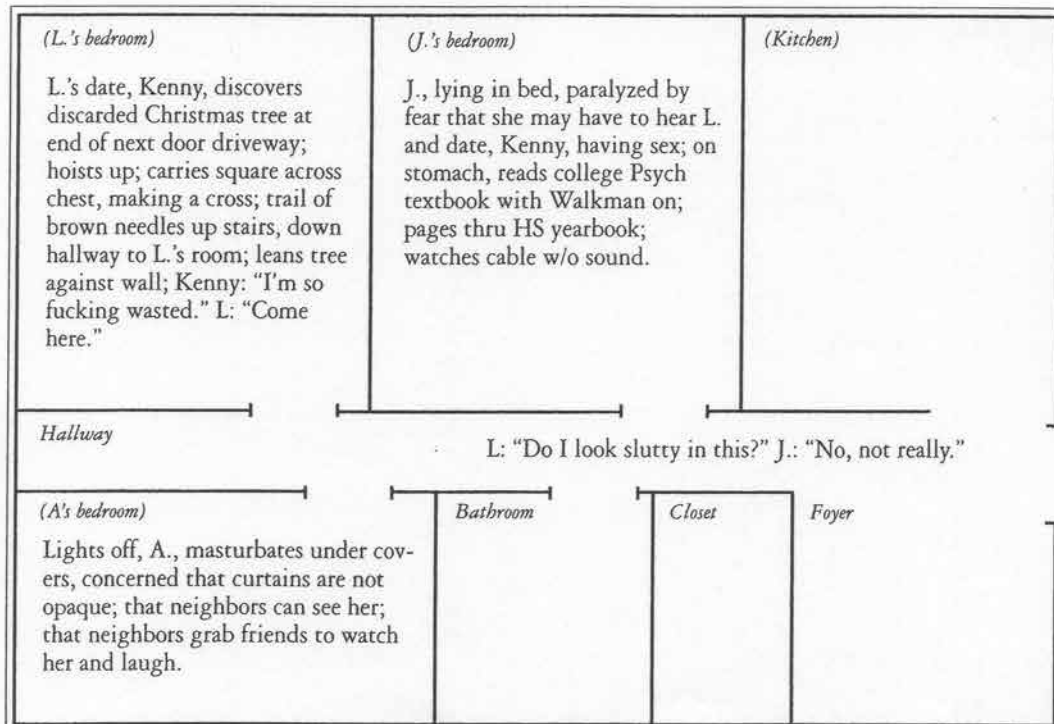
(L.'s bedroom)

L.'s date, Kenny, discovers discarded Christmas tree at end of next door driveway; hoists up; carries square across chest, making a cross; trail of brown needles up stairs, down hallway to L.'s room; leans tree against wall; Kenny: "I'm so fucking wasted." L: "Come here."

(J.'s bedroom)

J., lying in bed, paralyzed by fear that she may have to hear L. and date, Kenny, having sex; on stomach, reads college Psych textbook with Walkman on; pages thru HS yearbook; watches cable w/o sound.

(Kitchen)

Hallway

L: "Do I look slutty in this?" J.: "No, not really."

(A's bedroom)

Lights off, A., masturbates under covers, concerned that curtains are not opaque; that neighbors can see her; that neighbors grab friends to watch her and laugh.

Bathroom

Closet

Foyer